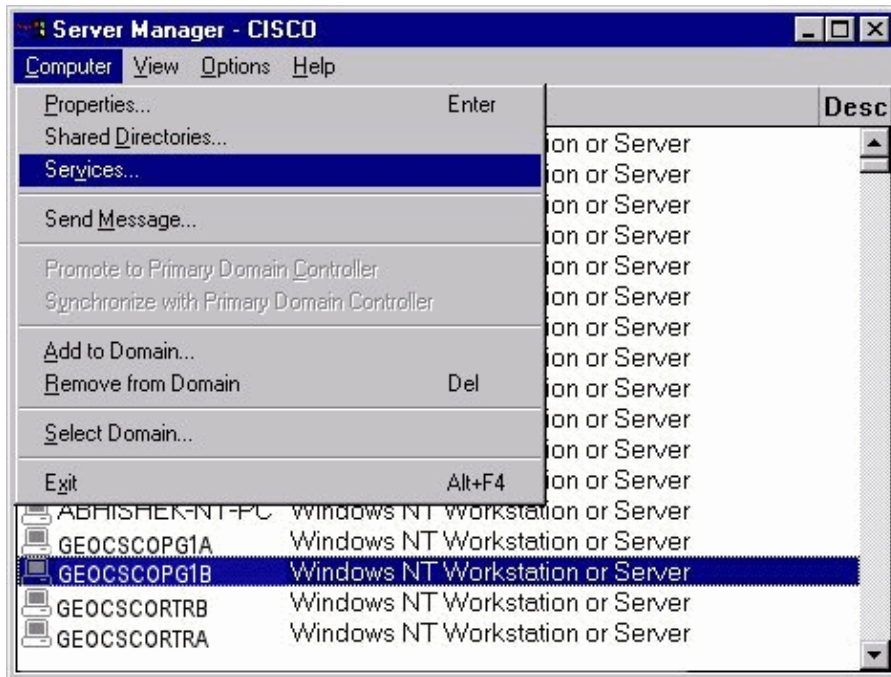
Server Manager - CISCO

Computer View Options Help

Properties... Enter
Shared Directories...
Services...
Send Message...
Promote to Primary Domain Controller
Synchronize with Primary Domain Controller
Add to Domain...
Remove from Domain Del
Select Domain...
Exit Alt+F4

Desc

ion or Server
ion or Server
ion or Server
ion or Server
ion or Server
ion or Server
ion or Server
ion or Server
ion or Server
ion or Server
ion or Server
ion or Server

ABHISHEK-NT-PC Windows NT Workstation or Server
GEOCSCOPG1A Windows NT Workstation or Server
GEOCSCOPG1B Windows NT Workstation or Server
GEOCSCORTRB Windows NT Workstation or Server
GEOCSCORTRA Windows NT Workstation or Server